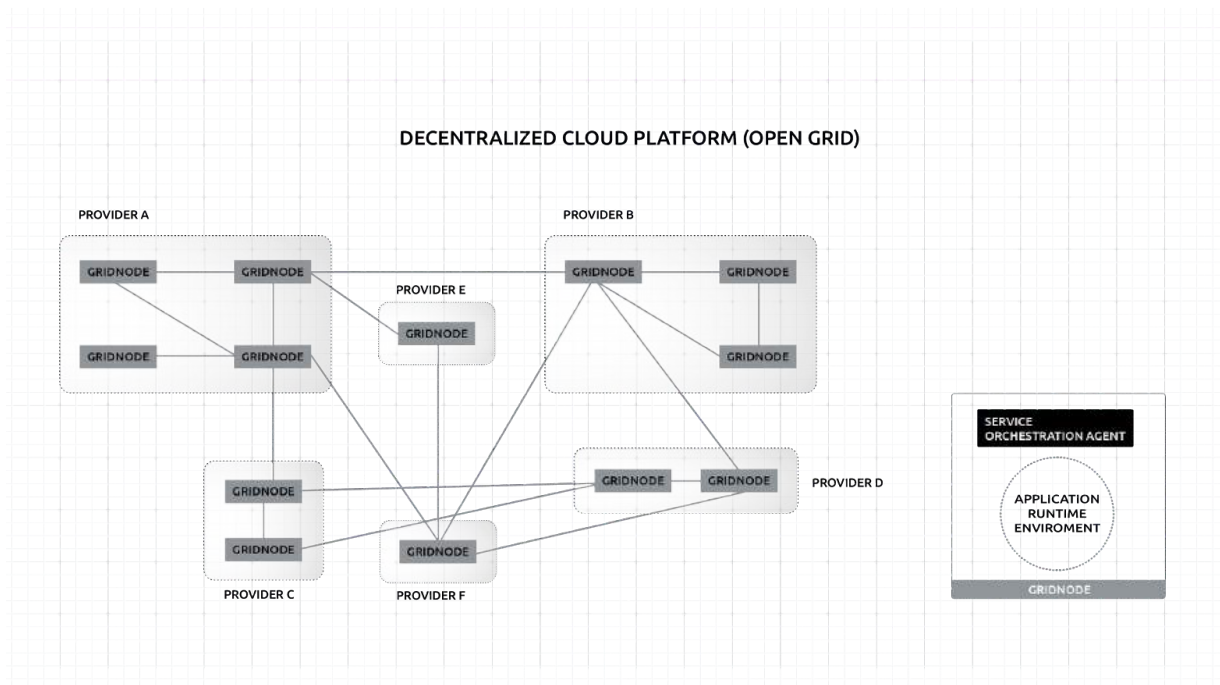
DECENTRALIZED CLOUD PLATFORM (OPEN GRID)

PROVIDER A

GRIDNODE

GRIDNODE

GRIDNODE

GRIDNODE

PROVIDER E

GRIDNODE

PROVIDER B

GRIDNODE

GRIDNODE

GRIDNODE

GRIDNODE

GRIDNODE

GRIDNODE

PROVIDER D

GRIDNODE

GRIDNODE

PROVIDER C

GRIDNODE

PROVIDER F

SERVICE ORCHESTRATION AGENT

APPLICATION RUNTIME ENVIROMENT

GRIDNODE